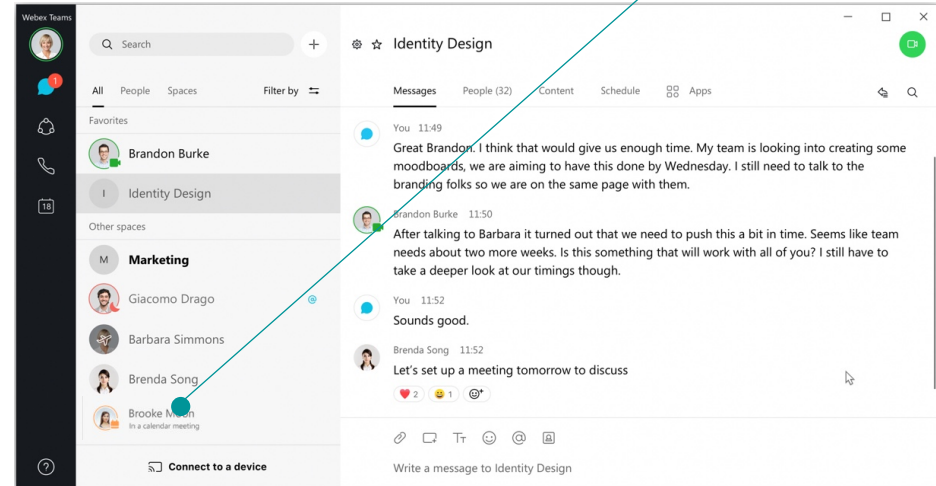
Webex Teams

1

18

?

Search

+

All People Spaces Filter by

Favorites

Brandon Burke

I Identity Design

Other spaces

M Marketing

Giacomo Drago

@

Barbara Simmons

Brenda Song

Brooke M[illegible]n
In a calendar meeting

Connect to a device

Identity Design

Messages People (32) Content Schedule Apps

You 11:49
Great Brandon. I think that would give us enough time. My team is looking into creating some moodboards, we are aiming to have this done by Wednesday. I still need to talk to the branding folks so we are on the same page with them.

Brandon Burke 11:50
After talking to Barbara it turned out that we need to push this a bit in time. Seems like team needs about two more weeks. Is this something that will work with all of you? I still have to take a deeper look at our timings though.

You 11:52
Sounds good.

Brenda Song 11:52
Let's set up a meeting tomorrow to discuss

2 1

Write a message to Identity Design